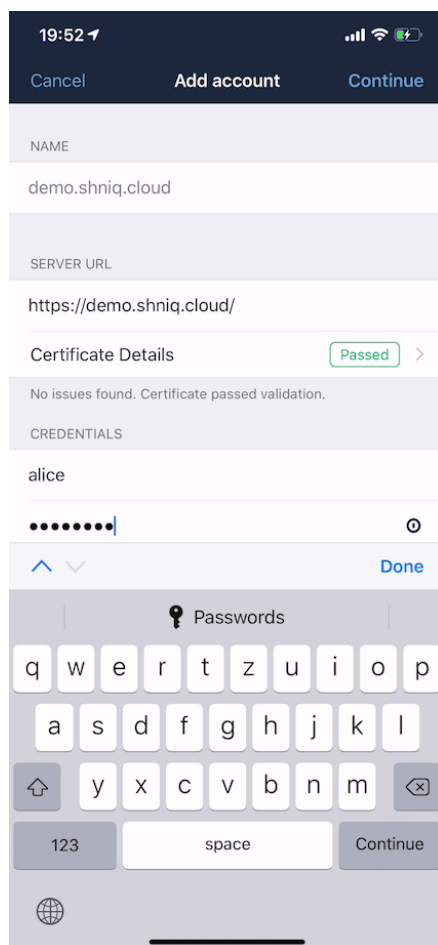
19:52

Cancel Add account Continue

NAME

demo.shniq.cloud

SERVER URL

https://demo.shniq.cloud/

Certificate Details Passed

No issues found. Certificate passed validation.

CREDENTIALS

alice

••••••••

Done

Passwords

q w e r t z u i o p

a s d f g h j k l

y x c v b n m

123 space Continue